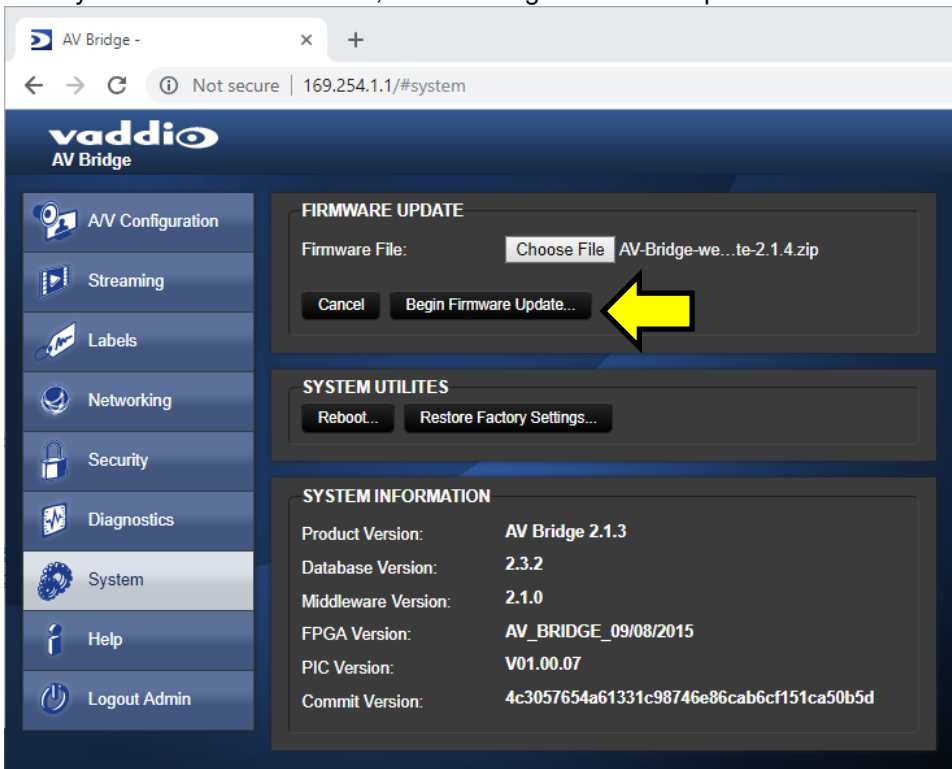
AV Bridge -
Not secure | 169.254.1.1/#system

vaddio
AV Bridge

A/V Configuration
Streaming
Labels
Networking
Security
Diagnostics
System
Help
Logout Admin

FIRMWARE UPDATE
Firmware File: Choose File AV-Bridge-we...te-2.1.4.zip
Cancel Begin Firmware Update...

SYSTEM UTILITES
Reboot... Restore Factory Settings...

SYSTEM INFORMATION
Product Version: AV Bridge 2.1.3
Database Version: 2.3.2
Middleware Version: 2.1.0
FPGA Version: AV_BRIDGE_09/08/2015
PIC Version: V01.00.07
Commit Version: 4c3057654a61331c98746e86cab6cf151ca50b5d